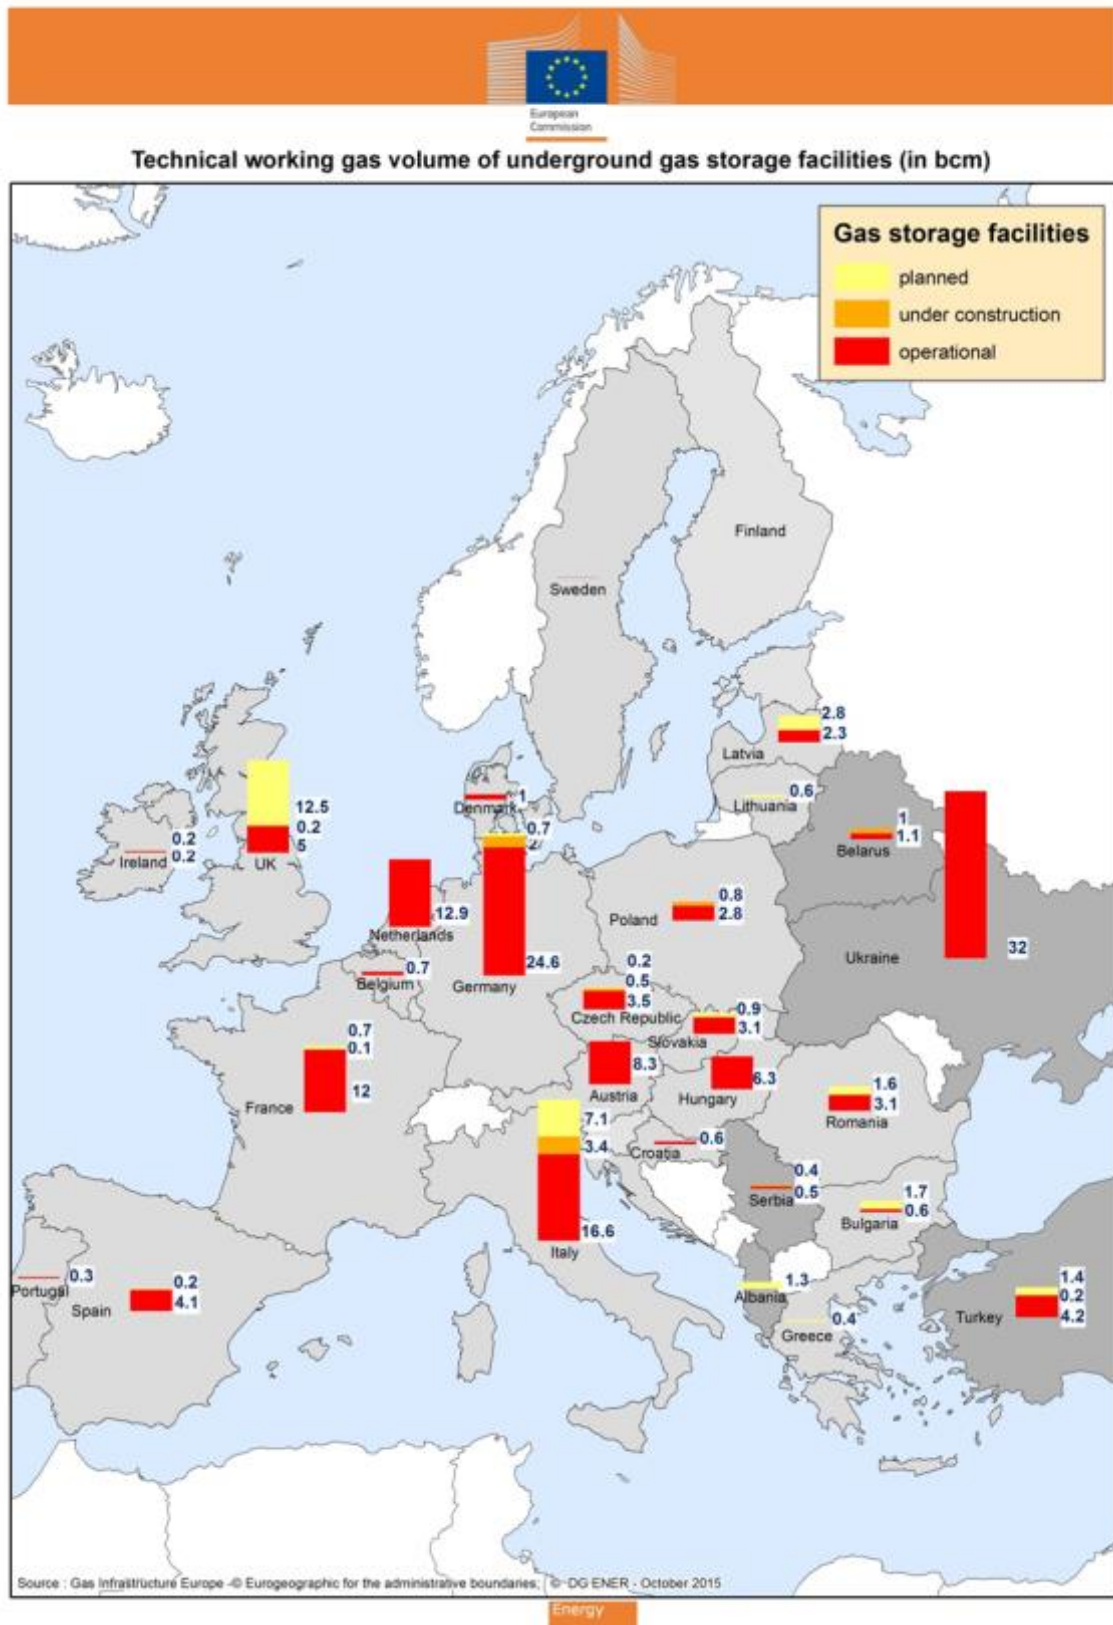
European Commission

Technical working gas volume of underground gas storage facilities (in bcm)

Gas storage facilities
planned
under construction
operational

Finland
Sweden
2.8
2.3
Latvia
0.6
Lithuania
12.5
0.2
5
UK
1
Denmark
0.7
2
1
1.1
Belarus
0.2
0.2
Ireland
12.9
Netherlands
24.6
Germany
0.8
2.8
Poland
32
Ukraine
0.7
Belgium
0.2
0.5
3.5
Czech Republic
0.9
3.1
Slovakia
0.7
0.1
12
France
8.3
Austria
6.3
Hungary
1.6
3.1
Romania
7.1
3.4
16.6
Italy
0.6
Croatia
0.4
0.5
Serbia
1.7
0.6
Bulgaria
0.3
Portugal
0.2
4.1
Spain
1.3
Albania
0.4
Greece
1.4
0.2
4.2
Turkey

Source : Gas Infrastructure Europe - © Eurogeographic for the administrative boundaries; © DG ENER - October 2015
Energy